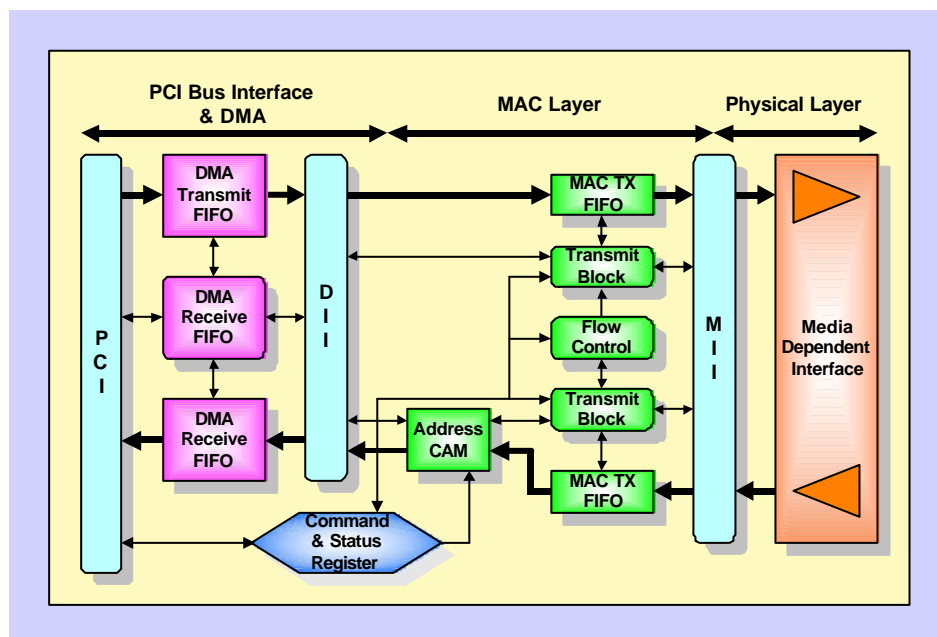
PCI Bus Interface & DMA

MAC Layer

Physical Layer

P C I

DMA Transmit FIFO

DMA Receive FIFO

DMA Receive FIFO

D I I

MAC TX FIFO

Transmit Block

Flow Control

Transmit Block

MAC TX FIFO

Address CAM

Command & Status Register

M I I

Media Dependent Interface